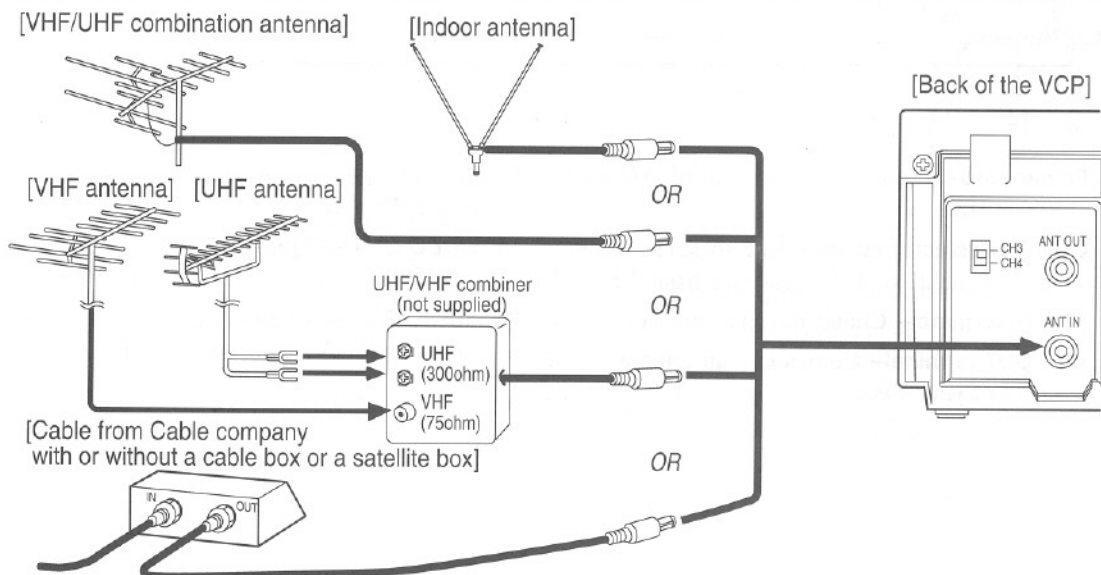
[VHF/UHF combination antenna]

[Indoor antenna]

[Back of the VCP]

[VHF antenna]

[UHF antenna]

OR

CH3
CH4

ANT OUT

UHF/VHF combiner
(not supplied)

OR

ANT IN

UHF
(300ohm)

VHF
(75ohm)

[Cable from Cable company
with or without a cable box or a satellite box]

OR

IN

OUT